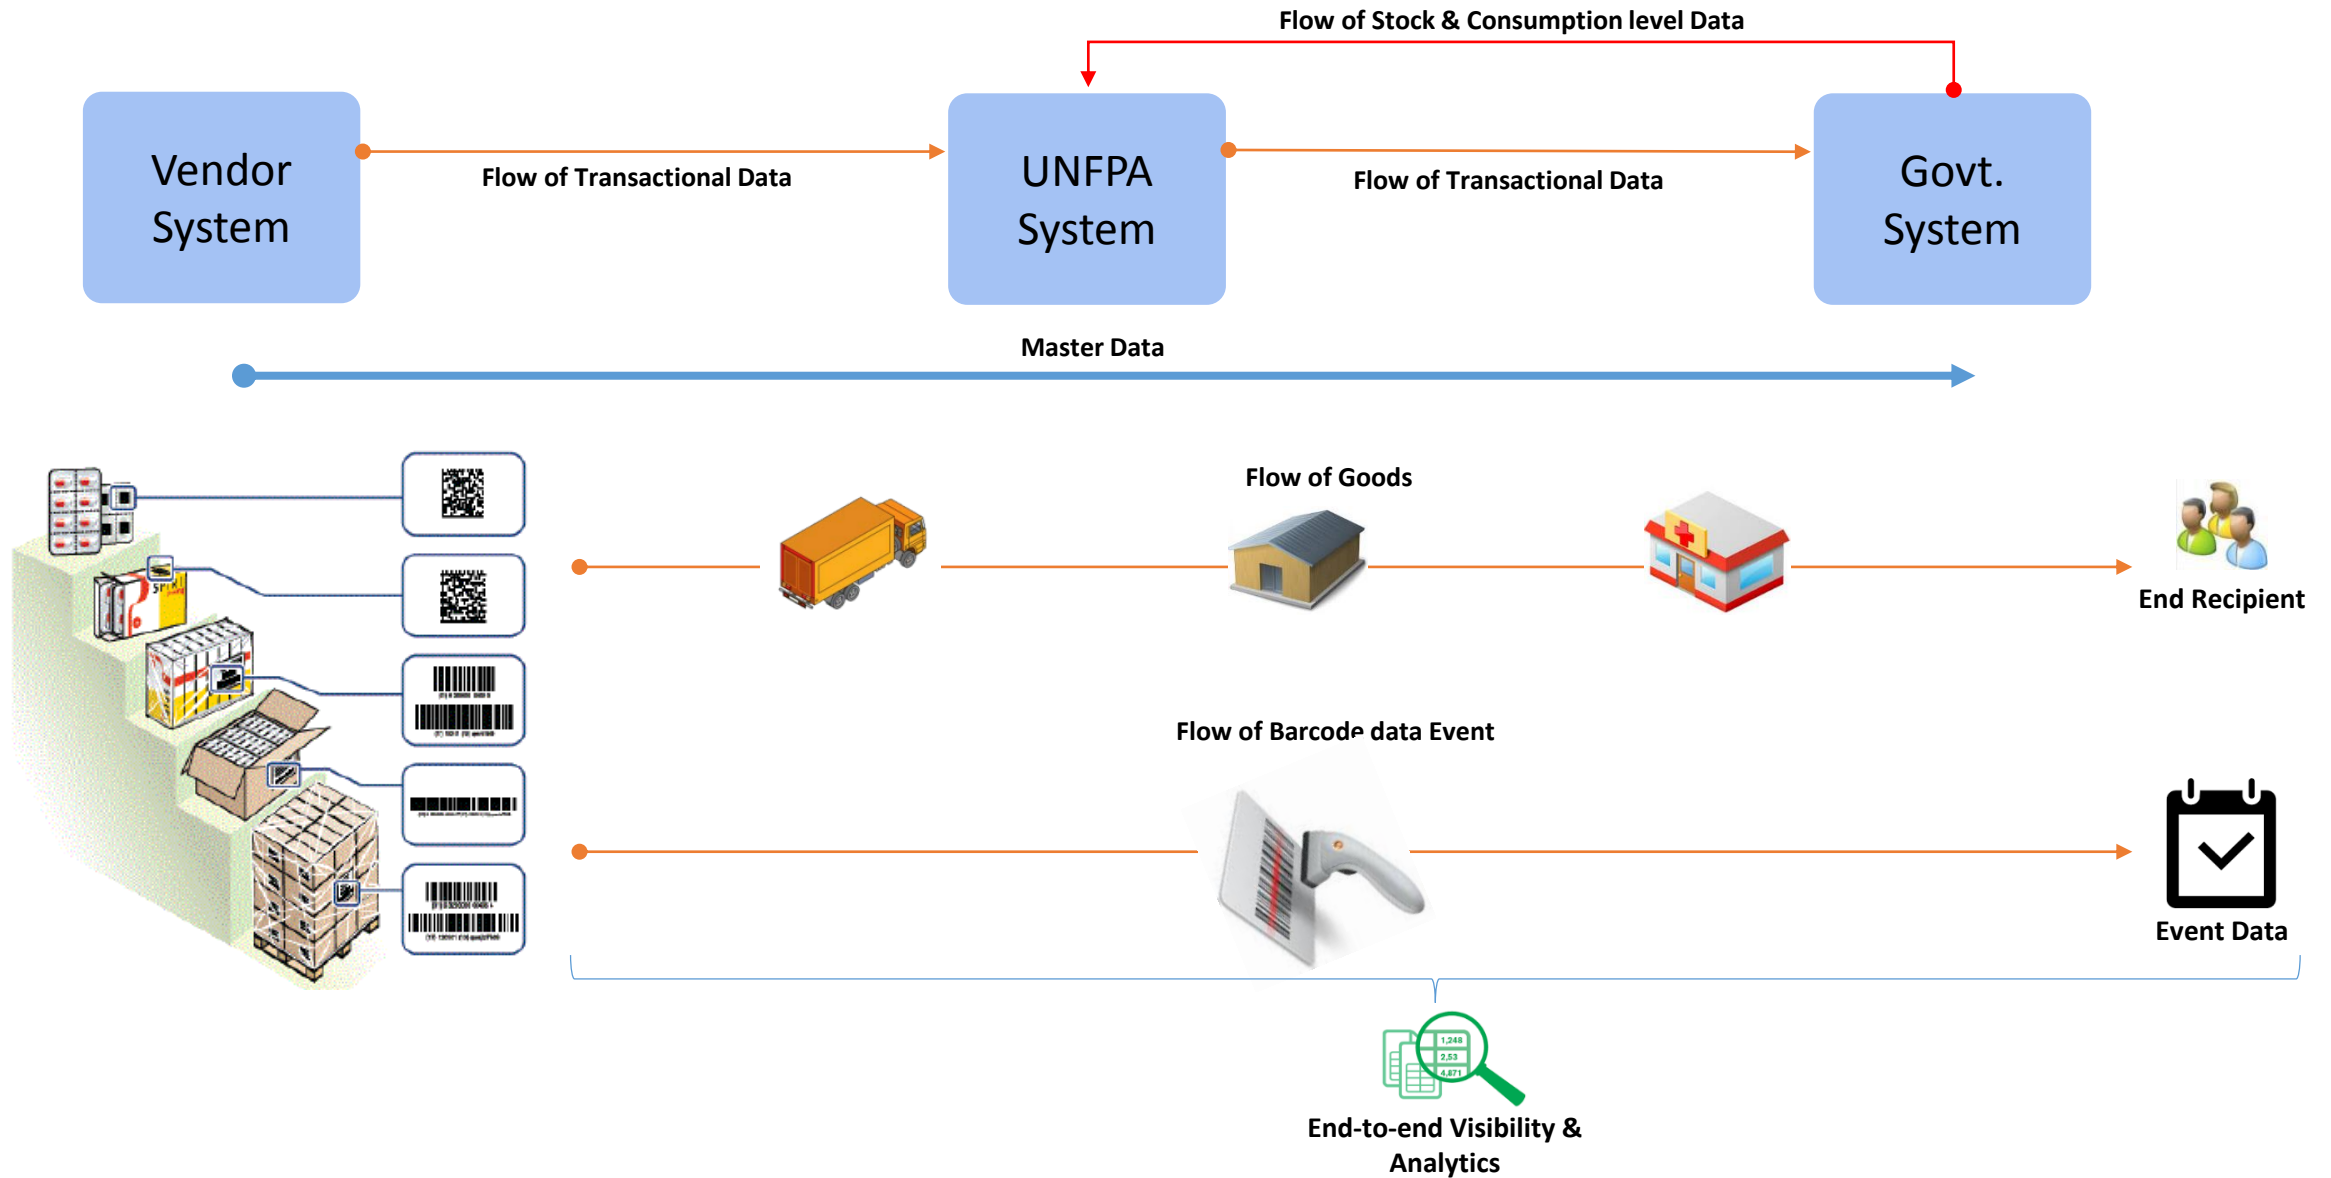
Flow of Stock & Consumption level Data

Vendor System

Flow of Transactional Data

UNFPA System

Flow of Transactional Data

Govt. System

Master Data

Flow of Goods

End Recipient

Flow of Barcode data Event

Event Data

1,248
2,53
4,871

End-to-end Visibility & Analytics